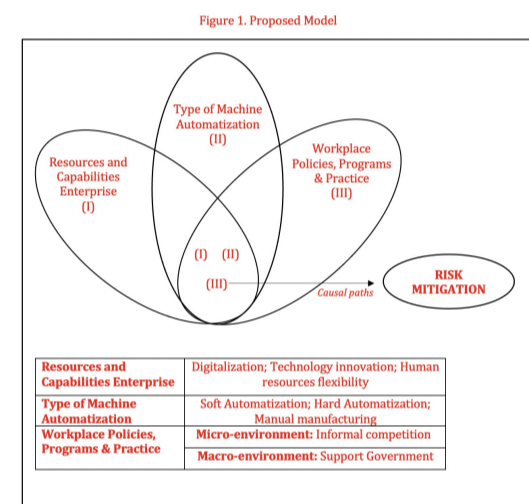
Figure 1. Proposed Model

Type of Machine Automatization (II)

Resources and Capabilities Enterprise (I)

Workplace Policies, Programs & Practice (III)

(I) (II)

(III)

Causal paths

RISK MITIGATION

| Resources and Capabilities Enterprise | Digitalization; Technology innovation; Human resources flexibility |
|---|---|
| Type of Machine Automatization | Soft Automatization; Hard Automatization; Manual manufacturing |
| Workplace Policies, Programs & Practice | Micro-environment: Informal competition |
| | Macro-environment: Support Government |